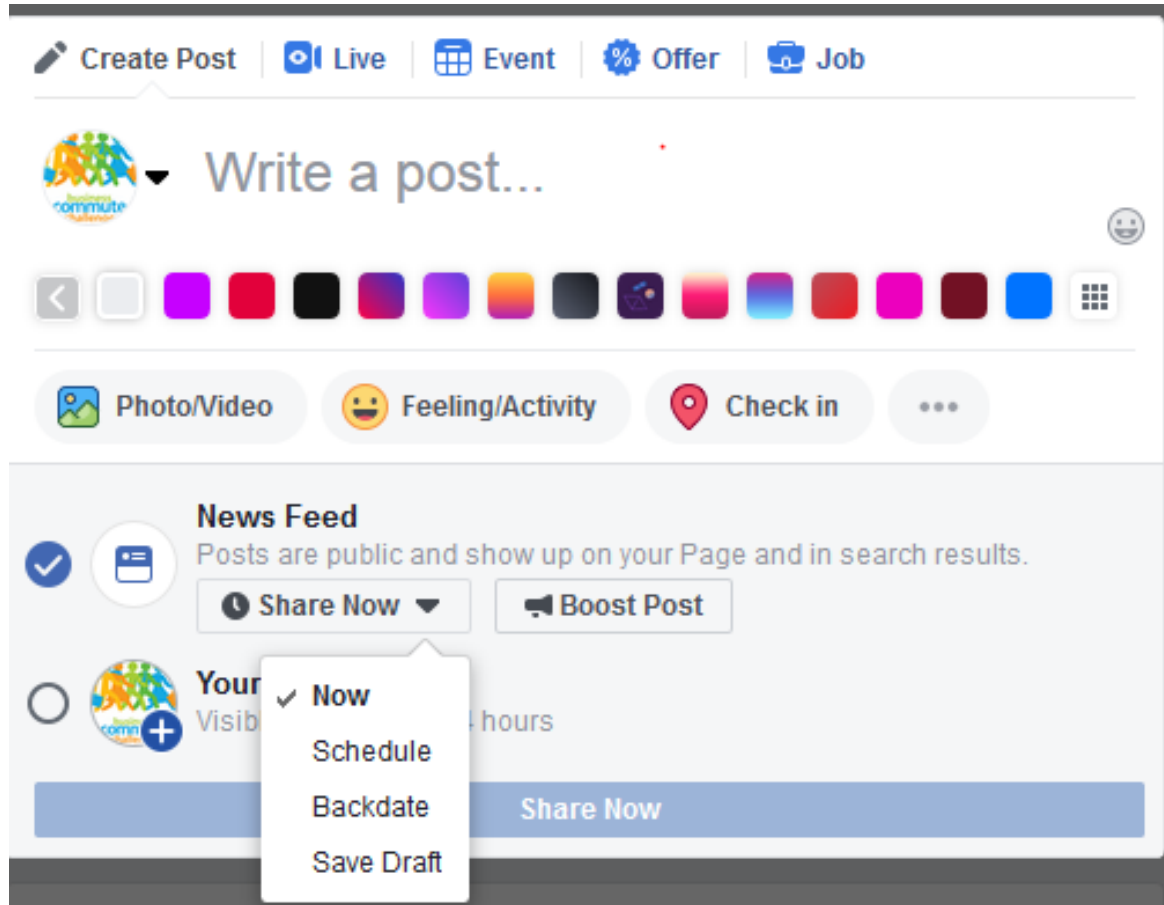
Create Post | Live | Event | Offer | Job

business commuter challenge

Write a post...

Photo/Video
Feeling/Activity
Check in
•••

News Feed
Posts are public and show up on your Page and in search results.
Share Now
Boost Post

Your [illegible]
Visib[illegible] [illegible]4 hours

✓ Now
Schedule
Backdate
Save Draft

Share Now